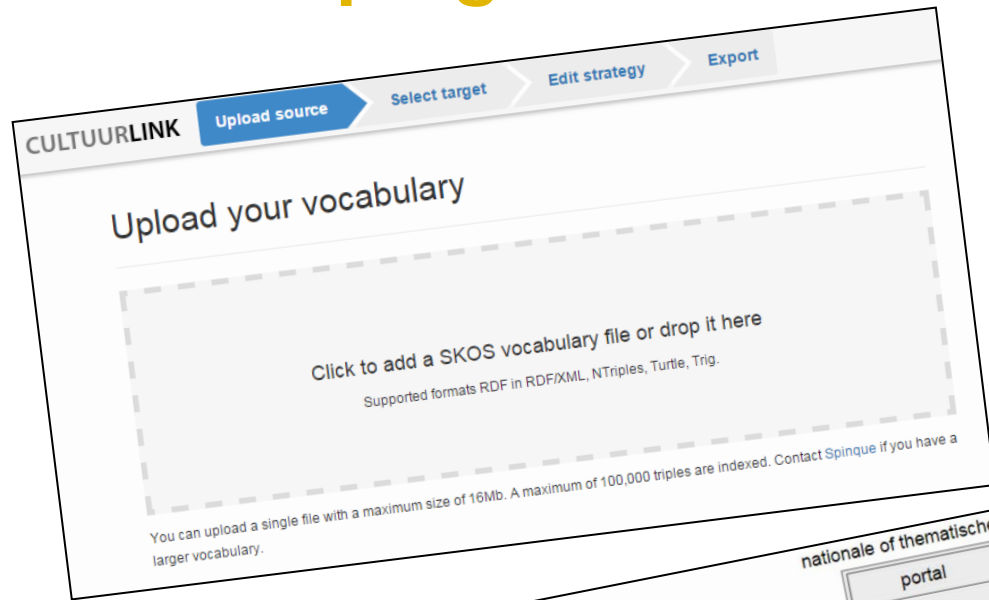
CULTUURLINK

Upload source

Select target

Edit strategy

Export

Upload your vocabulary

Click to add a SKOS vocabulary file or drop it here

Supported formats RDF in RDF/XML, NTriples, Turtle, Trig.

You can upload a single file with a maximum size of 16Mb. A maximum of 100,000 triples are indexed. Contact Spinque if you have a larger vocabulary.

nationale of thematische

portal